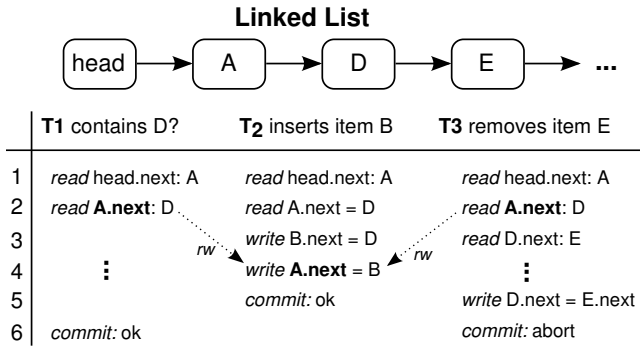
Linked List

head → A → D → E → ...

| | T1 contains D? | T$_2$ inserts item B | T3 removes item E |
|---|---|---|---|
| 1 | *read* head.next: A | *read* head.next: A | *read* head.next: A |
| 2 | *read* **A.next**: D | *read* A.next = D | *read* **A.next**: D |
| 3 | | *write* B.next = D | *read* D.next: E |
| 4 | ⋮ | *write* **A.next** = B | ⋮ |
| 5 | | *commit:* ok | *write* D.next = E.next |
| 6 | *commit:* ok | | *commit:* abort |

rw

rw